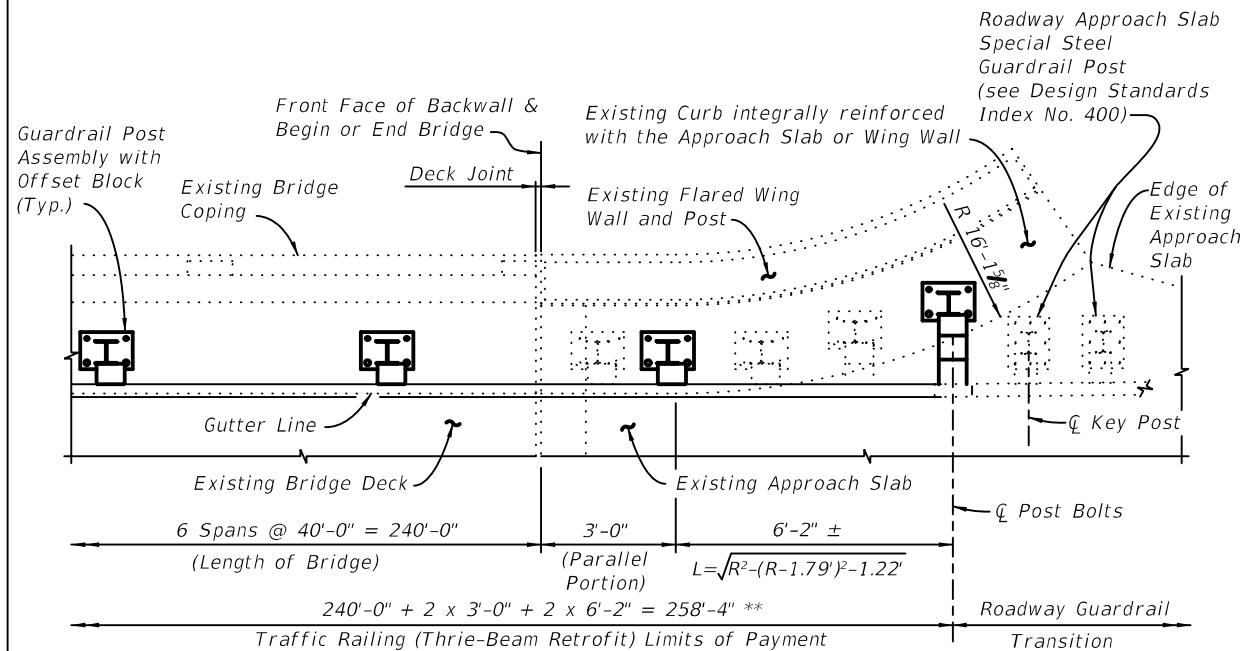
Roadway Approach Slab Special Steel Guardrail Post (see Design Standards Index No. 400)

Front Face of Backwall & Begin or End Bridge

Existing Curb integrally reinforced with the Approach Slab or Wing Wall

Guardrail Post Assembly with Offset Block (Typ.)

Deck Joint

Existing Bridge Coping

Existing Flared Wing Wall and Post

$R\ 16'-1\frac{5}{8}"$

Edge of Existing Approach Slab

Gutter Line

℄ Key Post

Existing Bridge Deck

Existing Approach Slab

℄ Post Bolts

6 Spans @ 40'-0" = 240'-0"

(Length of Bridge)

3'-0"

(Parallel Portion)

6'-2" ±

$L=\sqrt{R^2-(R-1.79')^2}-1.22'$

240'-0" + 2 x 3'-0" + 2 x 6'-2" = 258'-4" **

Traffic Railing (Thrie-Beam Retrofit) Limits of Payment

Roadway Guardrail Transition